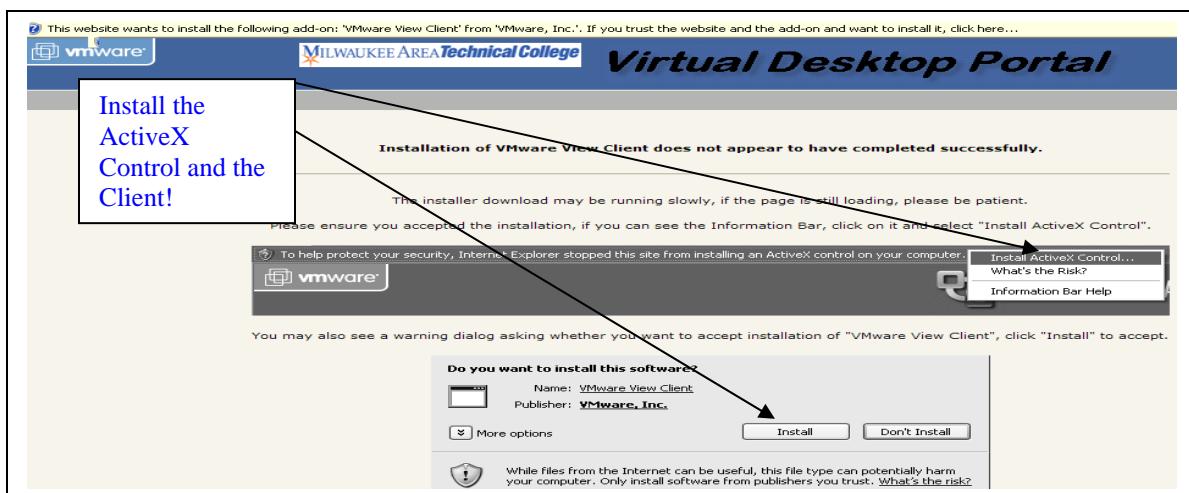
This website wants to install the following add-on: 'VMware View Client' from 'VMware, Inc.'. If you trust the website and the add-on and want to install it, click here...

vmware

MILWAUKEE AREA Technical College

Virtual Desktop Portal

Install the ActiveX Control and the Client!

Installation of VMware View Client does not appear to have completed successfully.

The installer download may be running slowly, if the page is still loading, please be patient.

Please ensure you accepted the installation, if you can see the Information Bar, click on it and select "Install ActiveX Control".

To help protect your security, Internet Explorer stopped this site from installing an ActiveX control on your computer.

Install ActiveX Control...
What's the Risk?
Information Bar Help

vmware

You may also see a warning dialog asking whether you want to accept installation of "VMware View Client", click "Install" to accept.

Do you want to install this software?

Name: VMware View Client
Publisher: VMware, Inc.

More options

Install

Don't Install

While files from the Internet can be useful, this file type can potentially harm your computer. Only install software from publishers you trust. What's the risk?